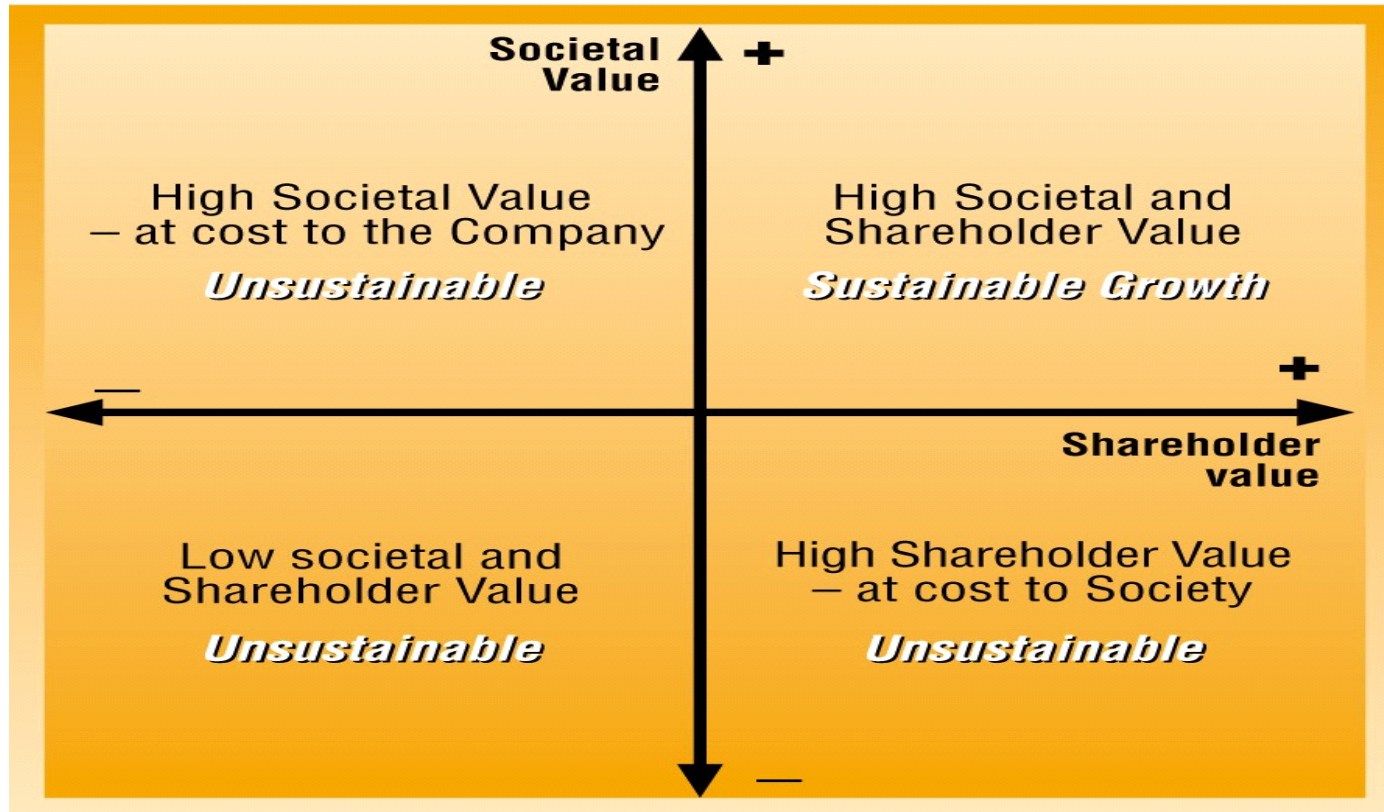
Societal Value

+

High Societal Value – at cost to the Company

Unsustainable

High Societal and Shareholder Value

Sustainable Growth

—

+

Shareholder value

Low societal and Shareholder Value

Unsustainable

High Shareholder Value – at cost to Society

Unsustainable

—